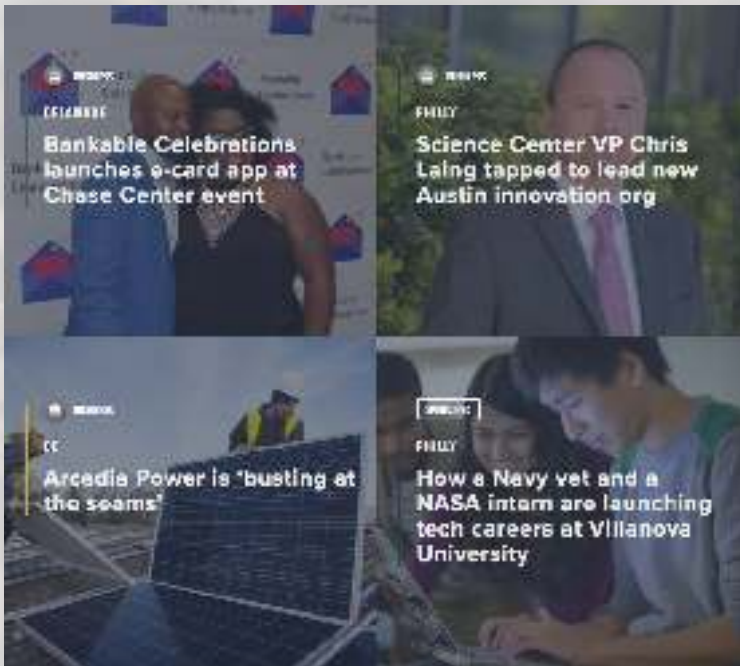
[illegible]
DELAWARE
Bankable Celebrations launches e-card app at Chase Center event

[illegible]
PHILLY
Science Center VP Chris Laing tapped to lead new Austin innovation org

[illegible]
DC
Arcadia Power is 'busting at the seams'

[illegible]
PHILLY
How a Navy vet and a NASA intern are launching tech careers at Villanova University